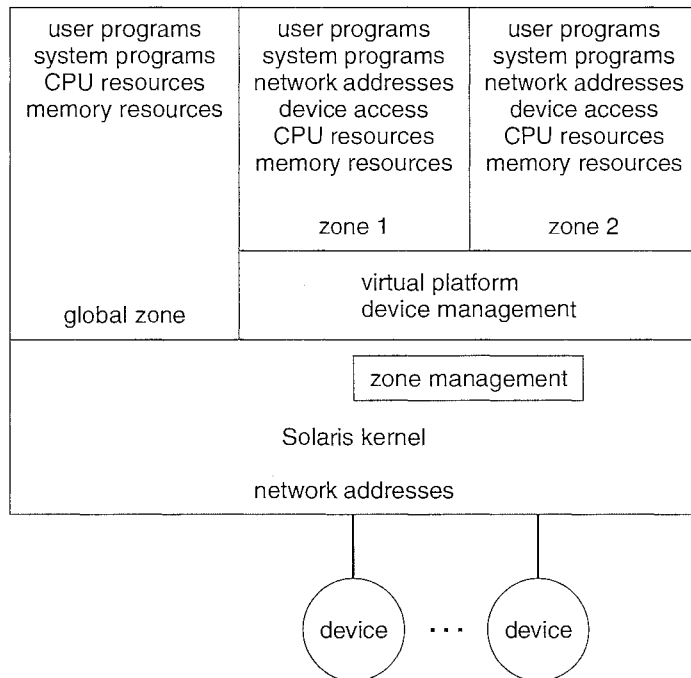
user programs
system programs
CPU resources
memory resources

global zone

user programs
system programs
network addresses
device access
CPU resources
memory resources

zone 1

user programs
system programs
network addresses
device access
CPU resources
memory resources

zone 2

virtual platform
device management

zone management

Solaris kernel

network addresses

device

· · ·

device